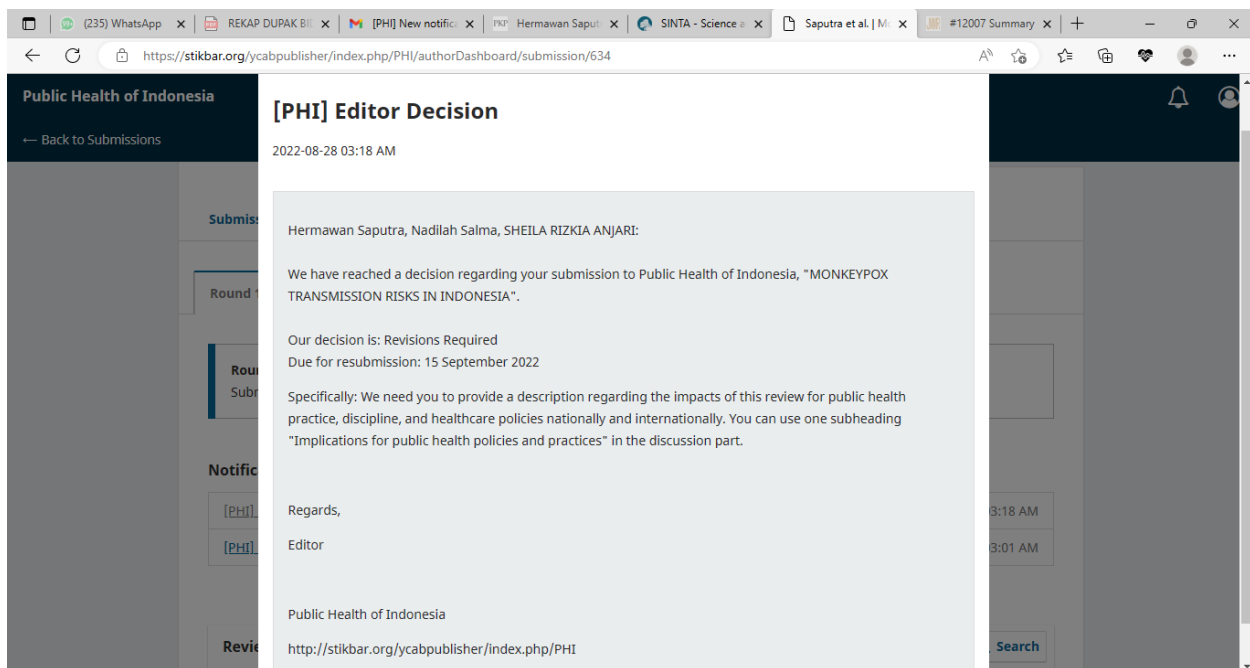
(235) WhatsApp | REKAP DUPAK BI | [PHI] New notific | Hermawan Saput | SINTA - Science | Saputra et al. | M | #12007 Summary

https://stikbar.org/ycabpublisher/index.php/PHI/authorDashboard/submission/634

Public Health of Indonesia

← Back to Submissions

Submiss

Round

Rou
Subr

Notific

[PHI]
[PHI]

3:18 AM
3:01 AM

Revie

Search

[PHI] Editor Decision

2022-08-28 03:18 AM

Hermawan Saputra, Nadilah Salma, SHEILA RIZKIA ANJARI:

We have reached a decision regarding your submission to Public Health of Indonesia, "MONKEYPOX TRANSMISSION RISKS IN INDONESIA".

Our decision is: Revisions Required
Due for resubmission: 15 September 2022

Specifically: We need you to provide a description regarding the impacts of this review for public health practice, discipline, and healthcare policies nationally and internationally. You can use one subheading "Implications for public health policies and practices" in the discussion part.

Regards,

Editor

Public Health of Indonesia

http://stikbar.org/ycabpublisher/index.php/PHI